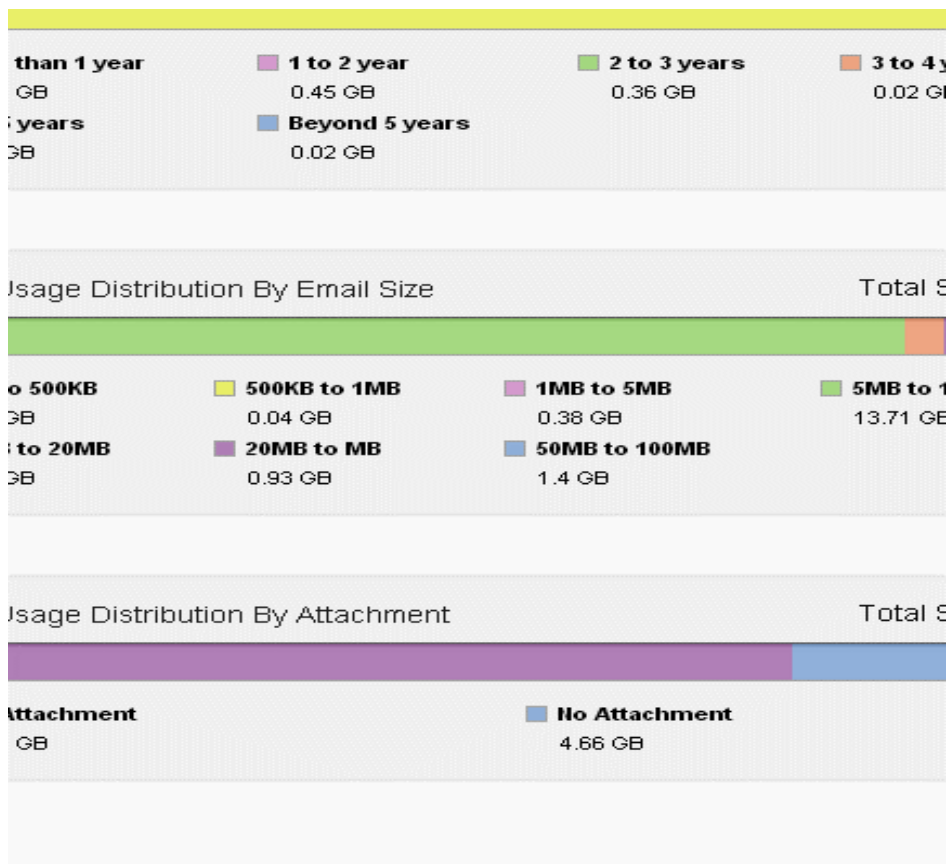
than 1 year
GB
1 to 2 year
0.45 GB
2 to 3 years
0.36 GB
3 to 4 y
0.02 GB
years
GB
Beyond 5 years
0.02 GB

Usage Distribution By Email Size
Total S

o 500KB
GB
500KB to 1MB
0.04 GB
1MB to 5MB
0.38 GB
5MB to 1
13.71 GB
to 20MB
GB
20MB to MB
0.93 GB
50MB to 100MB
1.4 GB

Usage Distribution By Attachment
Total S

Attachment
GB
No Attachment
4.66 GB